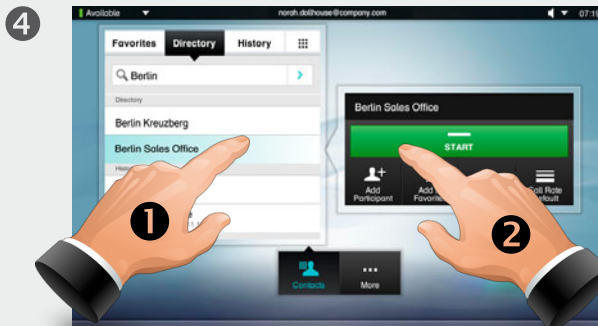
4

Available

norah.dollhouse@company.com

07:1

Favorites

Directory

History

Berlin

Directory

Berlin Kreuzberg

Berlin Sales Office

Hist

Berlin Sales Office

START

Add Participant

Add Favori

Call Rate Default

1

2

Contacts

More